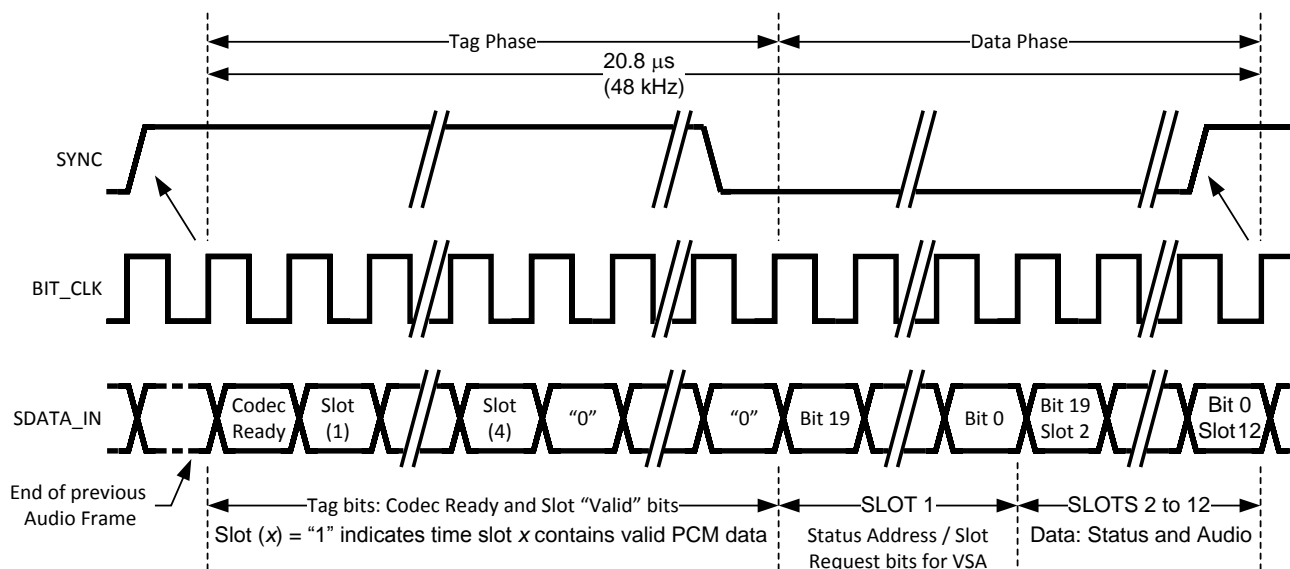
Tag Phase

Data Phase

20.8 μs
(48 kHz)

SYNC

BIT_CLK

SDATA_IN

Codec Ready

Slot (1)

Slot (4)

"0"

"0"

Bit 19

Bit 0

Bit 19 Slot 2

Bit 0 Slot12

End of previous Audio Frame

Tag bits: Codec Ready and Slot "Valid" bits

Slot (*x*) = "1" indicates time slot *x* contains valid PCM data

SLOT 1

Status Address / Slot Request bits for VSA

SLOTS 2 to 12

Data: Status and Audio